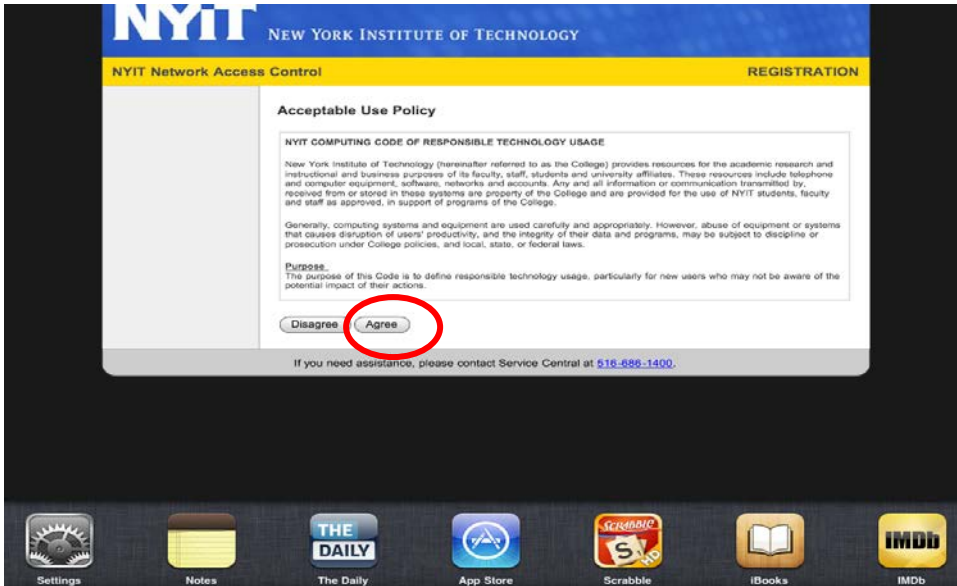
NYIT NEW YORK INSTITUTE OF TECHNOLOGY

NYIT Network Access Control

REGISTRATION

Acceptable Use Policy

NYIT COMPUTING CODE OF RESPONSIBLE TECHNOLOGY USAGE

New York Institute of Technology (hereinafter referred to as the College) provides resources for the academic research and instructional and business purposes of its faculty, staff, students and university affiliates. These resources include telephone and computer equipment, software, networks and accounts. Any and all information or communication transmitted by, received from or stored in these systems are property of the College and are provided for the use of NYIT students, faculty and staff as approved, in support of programs of the College.

Generally, computing systems and equipment are used carefully and appropriately. However, abuse of equipment or systems that causes disruption of users' productivity, and the integrity of their data and programs, may be subject to discipline or prosecution under College policies, and local, state, or federal laws.

Purpose
The purpose of this Code is to define responsible technology usage, particularly for new users who may not be aware of the potential impact of their actions.

Disagree Agree

If you need assistance, please contact Service Central at 516-686-1400.

Settings Notes THE DAILY The Daily App Store SCRABBLE S HD Scrabble iBooks IMDb IMDb